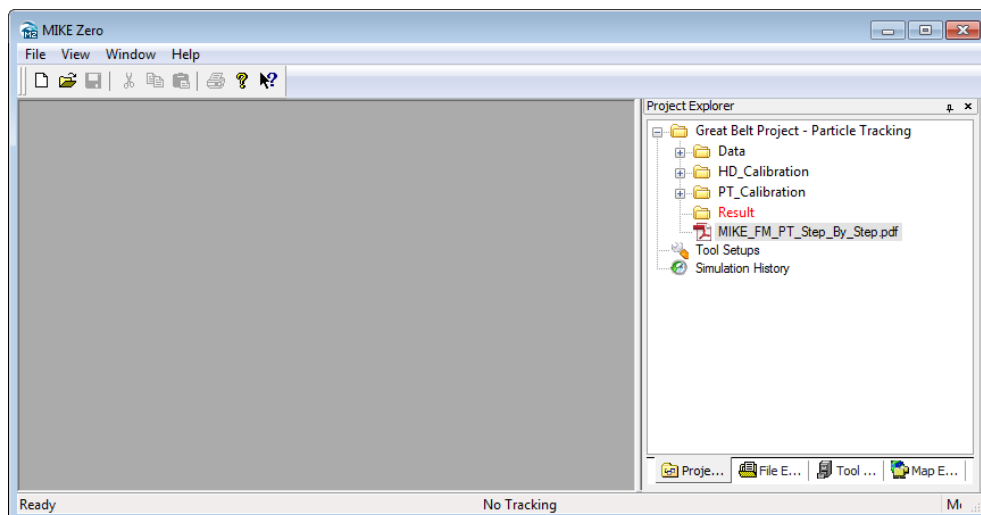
MIKE Zero

File View Window Help

Project Explorer

Great Belt Project - Particle Tracking
Data
HD_Calibration
PT_Calibration
Result
MIKE_FM_PT_Step_By_Step.pdf
Tool Setups
Simulation History

Proje... File E... Tool ... Map E...

Ready No Tracking M